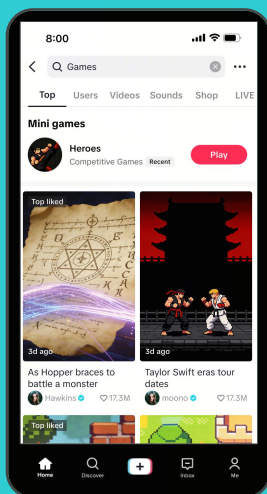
8:00

Games

Top
Users
Videos
Sounds
Shop
LIVE

Mini games

Heroes
Competitive Games
Recent
Play

Top liked
3d ago
As Hopper braces to battle a monster
Hawkins
17.3M

3d ago
Taylor Swift eras tour dates
moono
17.3M

Top liked

Home
Discover
+
Inbox
Me